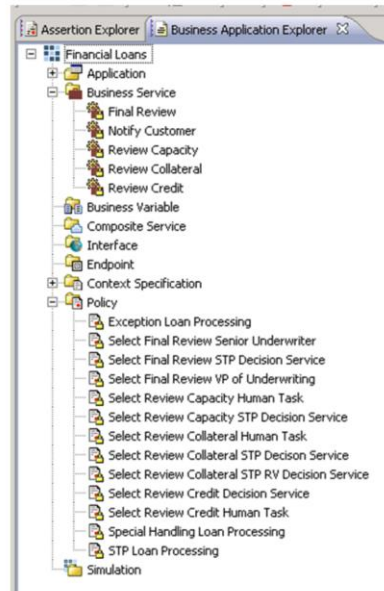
Assertion Explorer | Business Application Explorer ☒

Financial Loans
Application
Business Service
Final Review
Notify Customer
Review Capacity
Review Collateral
Review Credit
Business Variable
Composite Service
Interface
Endpoint
Context Specification
Policy
Exception Loan Processing
Select Final Review Senior Underwriter
Select Final Review STP Decision Service
Select Final Review VP of Underwriting
Select Review Capacity Human Task
Select Review Capacity STP Decision Service
Select Review Collateral Human Task
Select Review Collateral STP Decison Service
Select Review Collateral STP RV Decision Service
Select Review Credit Decision Service
Select Review Credit Human Task
Special Handling Loan Processing
STP Loan Processing
Simulation